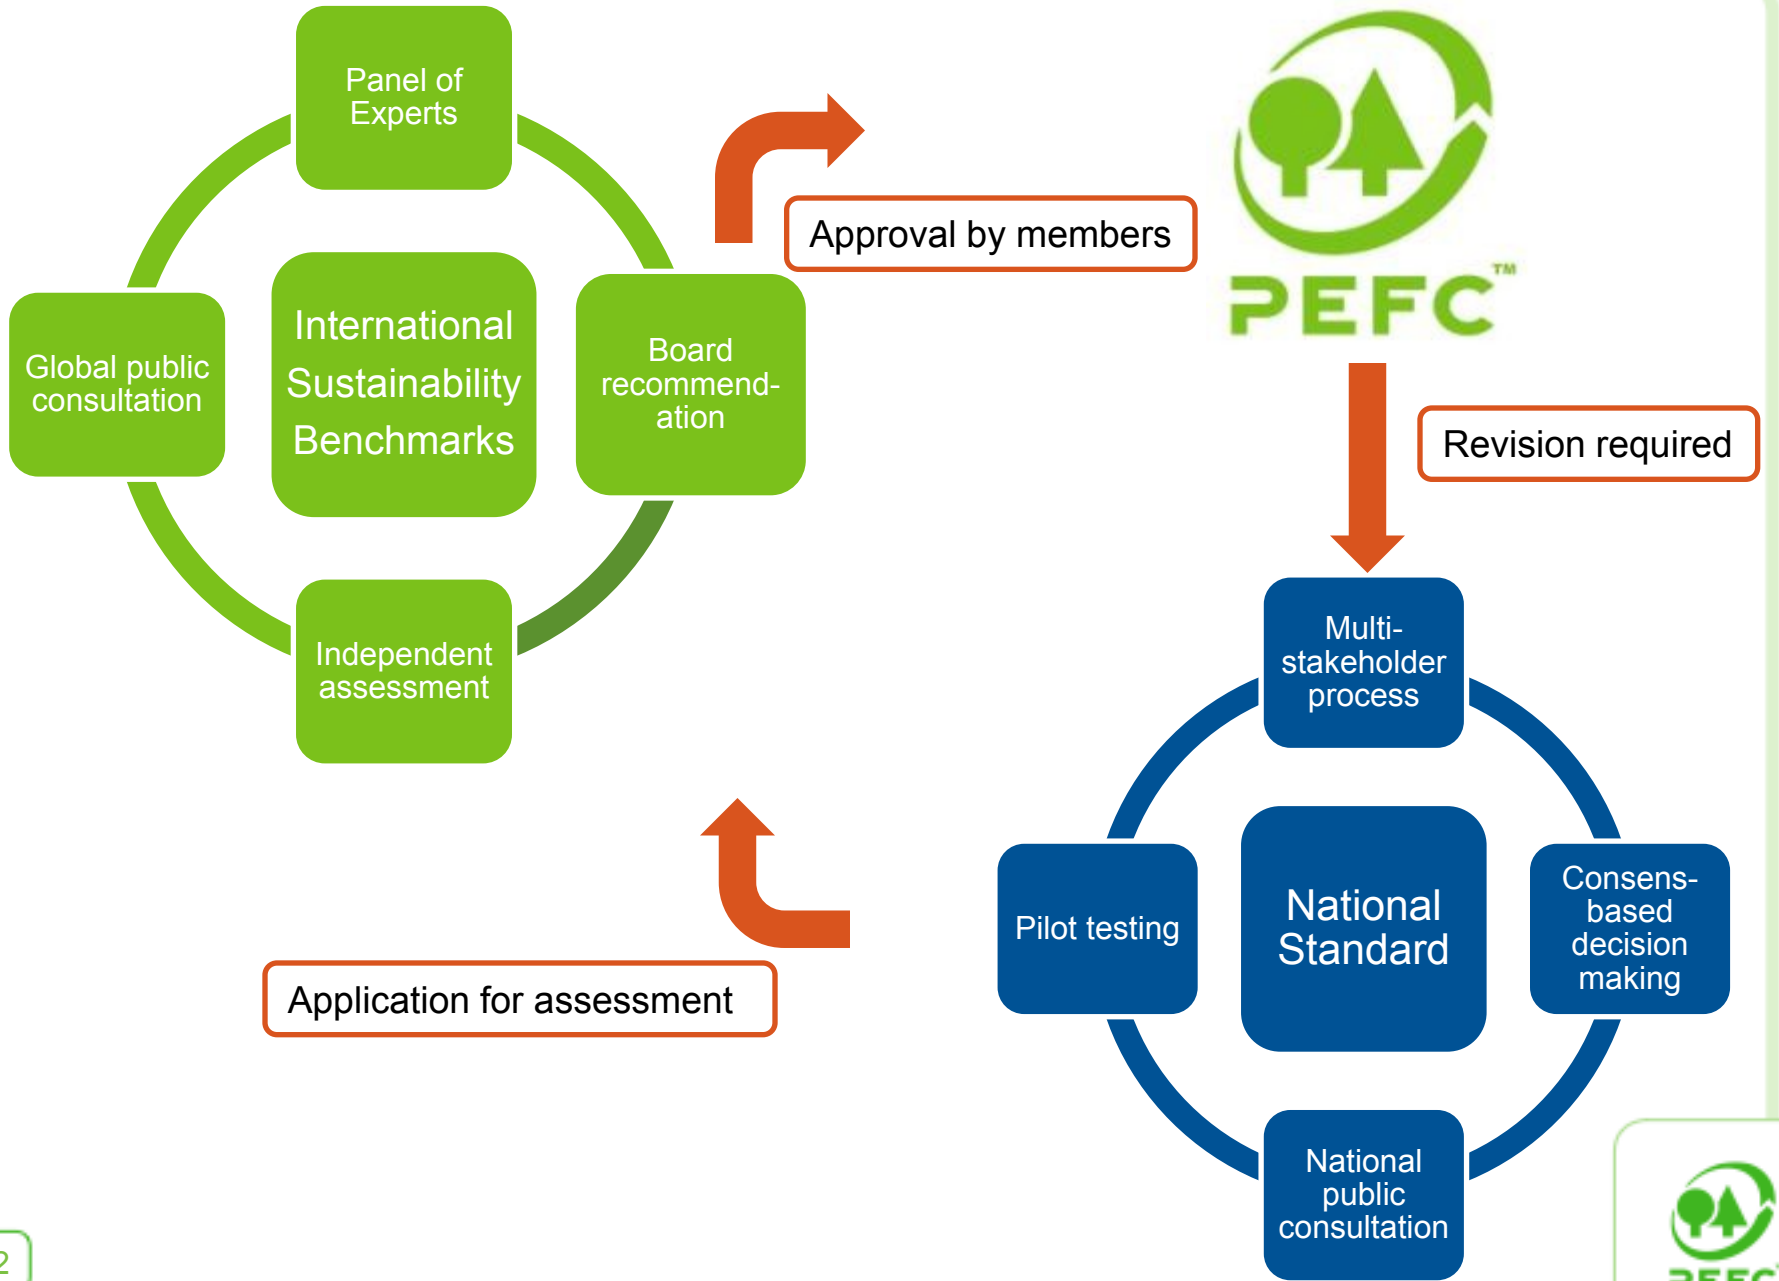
Panel of Experts

Global public consultation

International Sustainability Benchmarks

Board recommend-ation

Independent assessment

Approval by members

PEFC™

Revision required

Multi-stakeholder process

Pilot testing

National Standard

Consens-based decision making

National public consultation

Application for assessment

2

PEFC